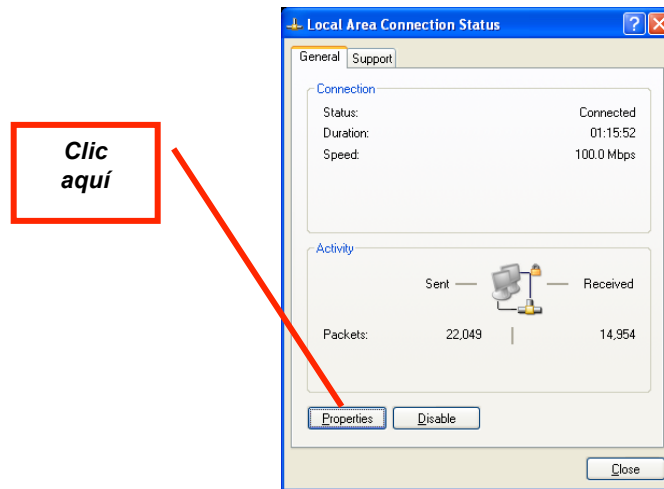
Clic aquí

Local Area Connection Status

General
Support

Connection
Status: Connected
Duration: 01:15:52
Speed: 100.0 Mbps

Activity
Sent — — Received

Packets: 22,049 14,954

Properties
Disable

Close